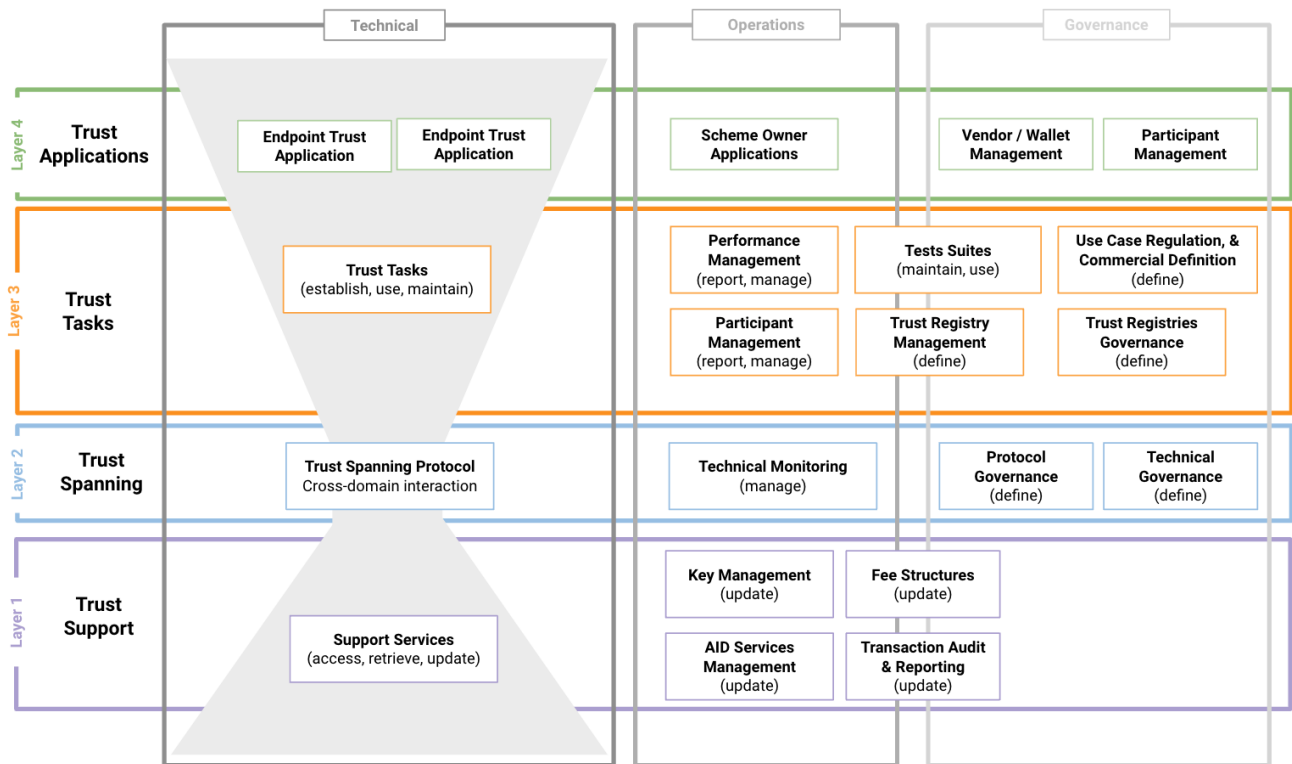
Technical

Operations

Governance

Layer 4

Trust Applications

Endpoint Trust Application

Endpoint Trust Application

Scheme Owner Applications

Vendor / Wallet Management

Participant Management

Layer 3

Trust Tasks

Trust Tasks (establish, use, maintain)

Performance Management (report, manage)

Tests Suites (maintain, use)

Use Case Regulation, & Commercial Definition (define)

Participant Management (report, manage)

Trust Registry Management (define)

Trust Registries Governance (define)

Layer 2

Trust Spanning

Trust Spanning Protocol Cross-domain interaction

Technical Monitoring (manage)

Protocol Governance (define)

Technical Governance (define)

Layer 1

Trust Support

Support Services (access, retrieve, update)

Key Management (update)

Fee Structures (update)

AID Services Management (update)

Transaction Audit & Reporting (update)